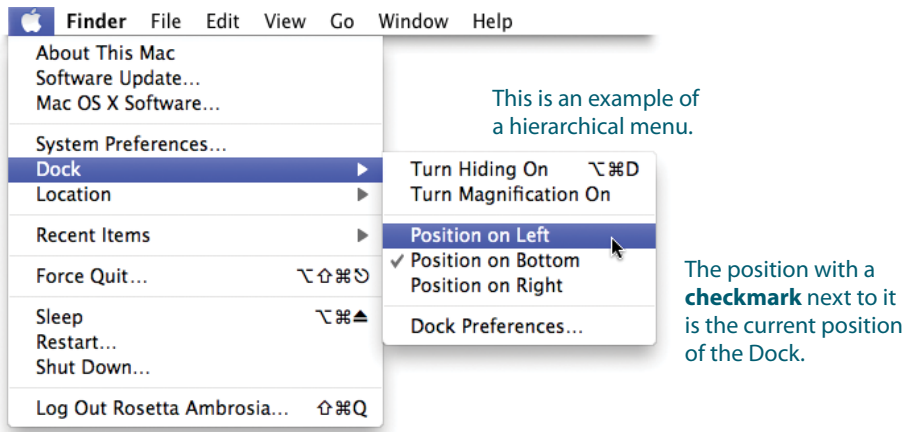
Finder File Edit View Go Window Help

About This Mac
Software Update…
Mac OS X Software…

System Preferences…
Dock
Location

Recent Items

Force Quit… ⌥⇧⌘⎋

Sleep ⌥⌘⏏
Restart…
Shut Down…

Log Out Rosetta Ambrosia… ⇧⌘Q

Turn Hiding On ⌥⌘D
Turn Magnification On

Position on Left
✓ Position on Bottom
Position on Right

Dock Preferences…

This is an example of a hierarchical menu.

The position with a **checkmark** next to it is the current position of the Dock.